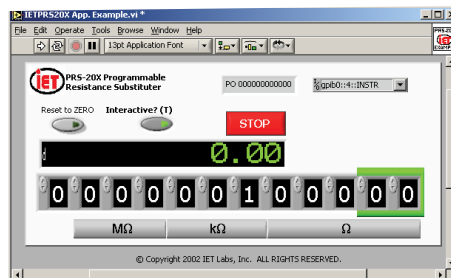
IETPRS20X App. Example.vi *

File Edit Operate Tools Browse Window Help

13pt Application Font

IET PRS-20X Programmable Resistance Substituter

PO 000000000000

gpib0::4::INSTR

Reset to ZERO

Interactive? (T)

STOP

0.00

0 0 0 0 0 0 0 1 0 0 0 0 0

MΩ

kΩ

Ω

© Copyright 2002 IET Labs, Inc. ALL RIGHTS RESERVED.